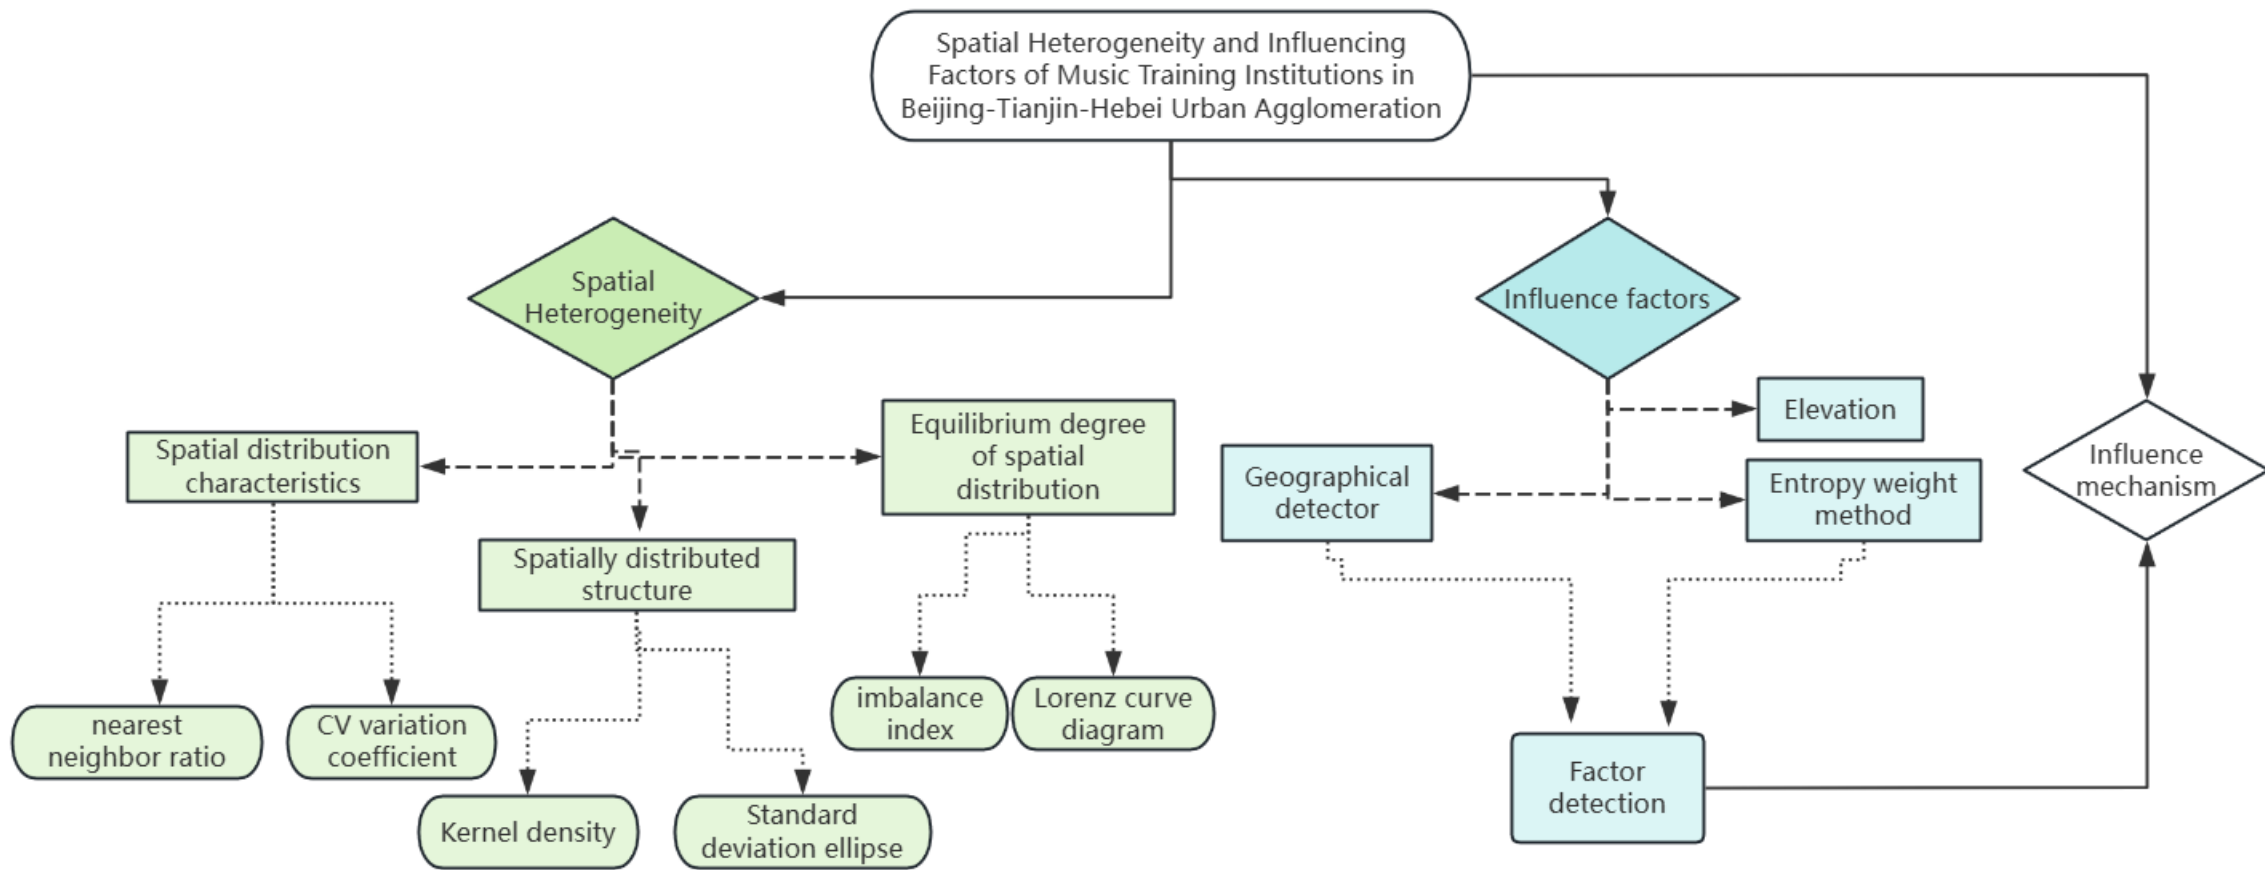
Spatial Heterogeneity and Influencing Factors of Music Training Institutions in Beijing-Tianjin-Hebei Urban Agglomeration

Spatial Heterogeneity

Influence factors

Spatial distribution characteristics

Equilibrium degree of spatial distribution

Spatially distributed structure

Elevation

Geographical detector

Entropy weight method

Influence mechanism

nearest neighbor ratio

CV variation coefficient

Kernel density

Standard deviation ellipse

imbalance index

Lorenz curve diagram

Factor detection